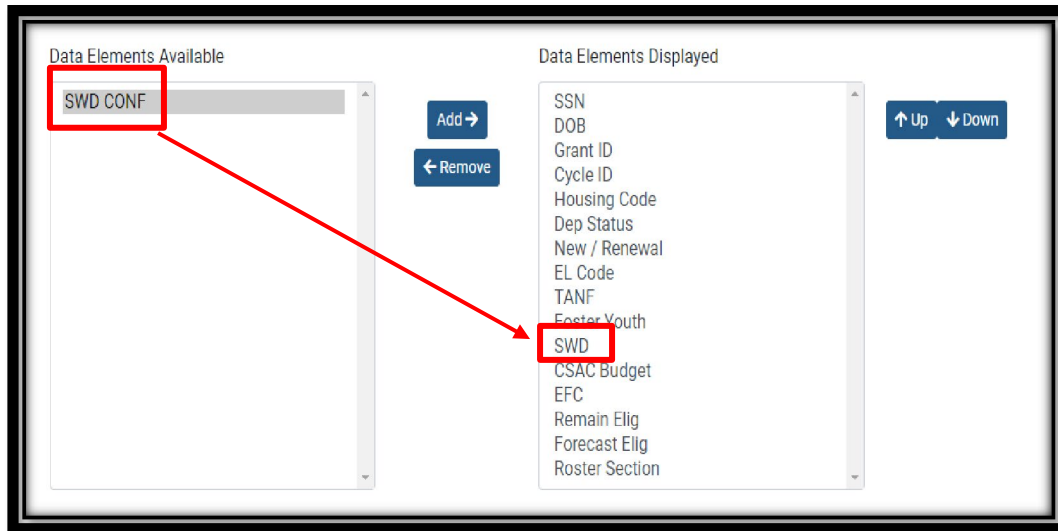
Data Elements Available

SWD CONF

Add →

← Remove

Data Elements Displayed

SSN
DOB
Grant ID
Cycle ID
Housing Code
Dep Status
New / Renewal
EL Code
TANF
Foster Youth
SWD
CSAC Budget
EFC
Remain Elig
Forecast Elig
Roster Section

↑ Up

↓ Down